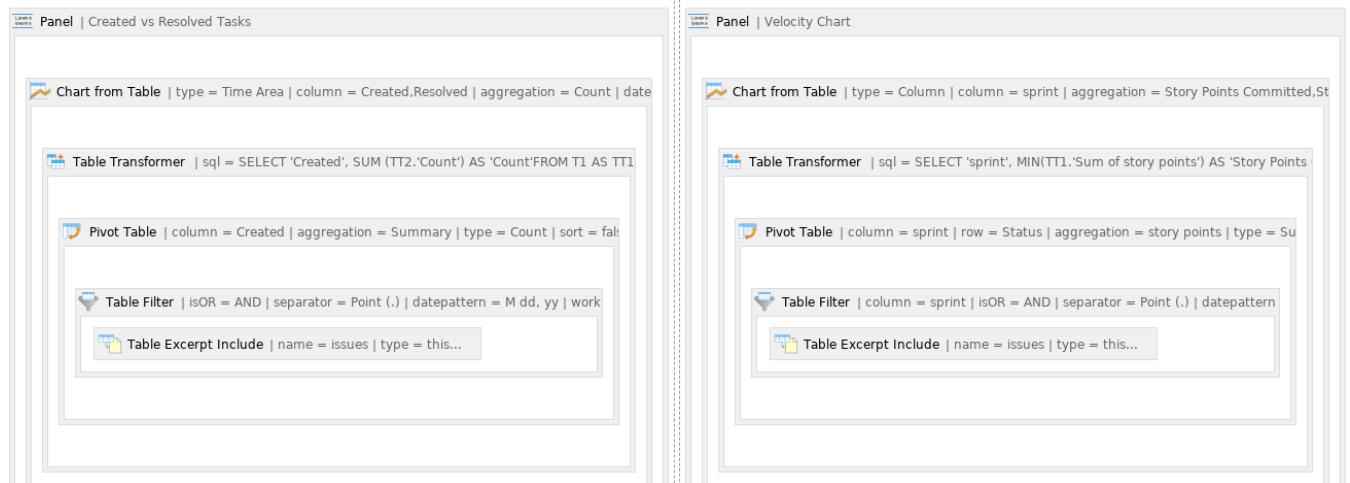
Panel | Created vs Resolved Tasks

Chart from Table | type = Time Area | column = Created,Resolved | aggregation = Count | date

Table Transformer | sql = SELECT 'Created', SUM (TT2.'Count') AS 'Count'FROM T1 AS TT1

Pivot Table | column = Created | aggregation = Summary | type = Count | sort = fal

Table Filter | isOR = AND | separator = Point (.) | datepattern = M dd, yy | work

Table Excerpt Include | name = issues | type = this...

Panel | Velocity Chart

Chart from Table | type = Column | column = sprint | aggregation = Story Points Committed,St

Table Transformer | sql = SELECT 'sprint', MIN(TT1.'Sum of story points') AS 'Story Points

Pivot Table | column = sprint | row = Status | aggregation = story points | type = Su

Table Filter | column = sprint | isOR = AND | separator = Point (.) | datepattern

Table Excerpt Include | name = issues | type = this...